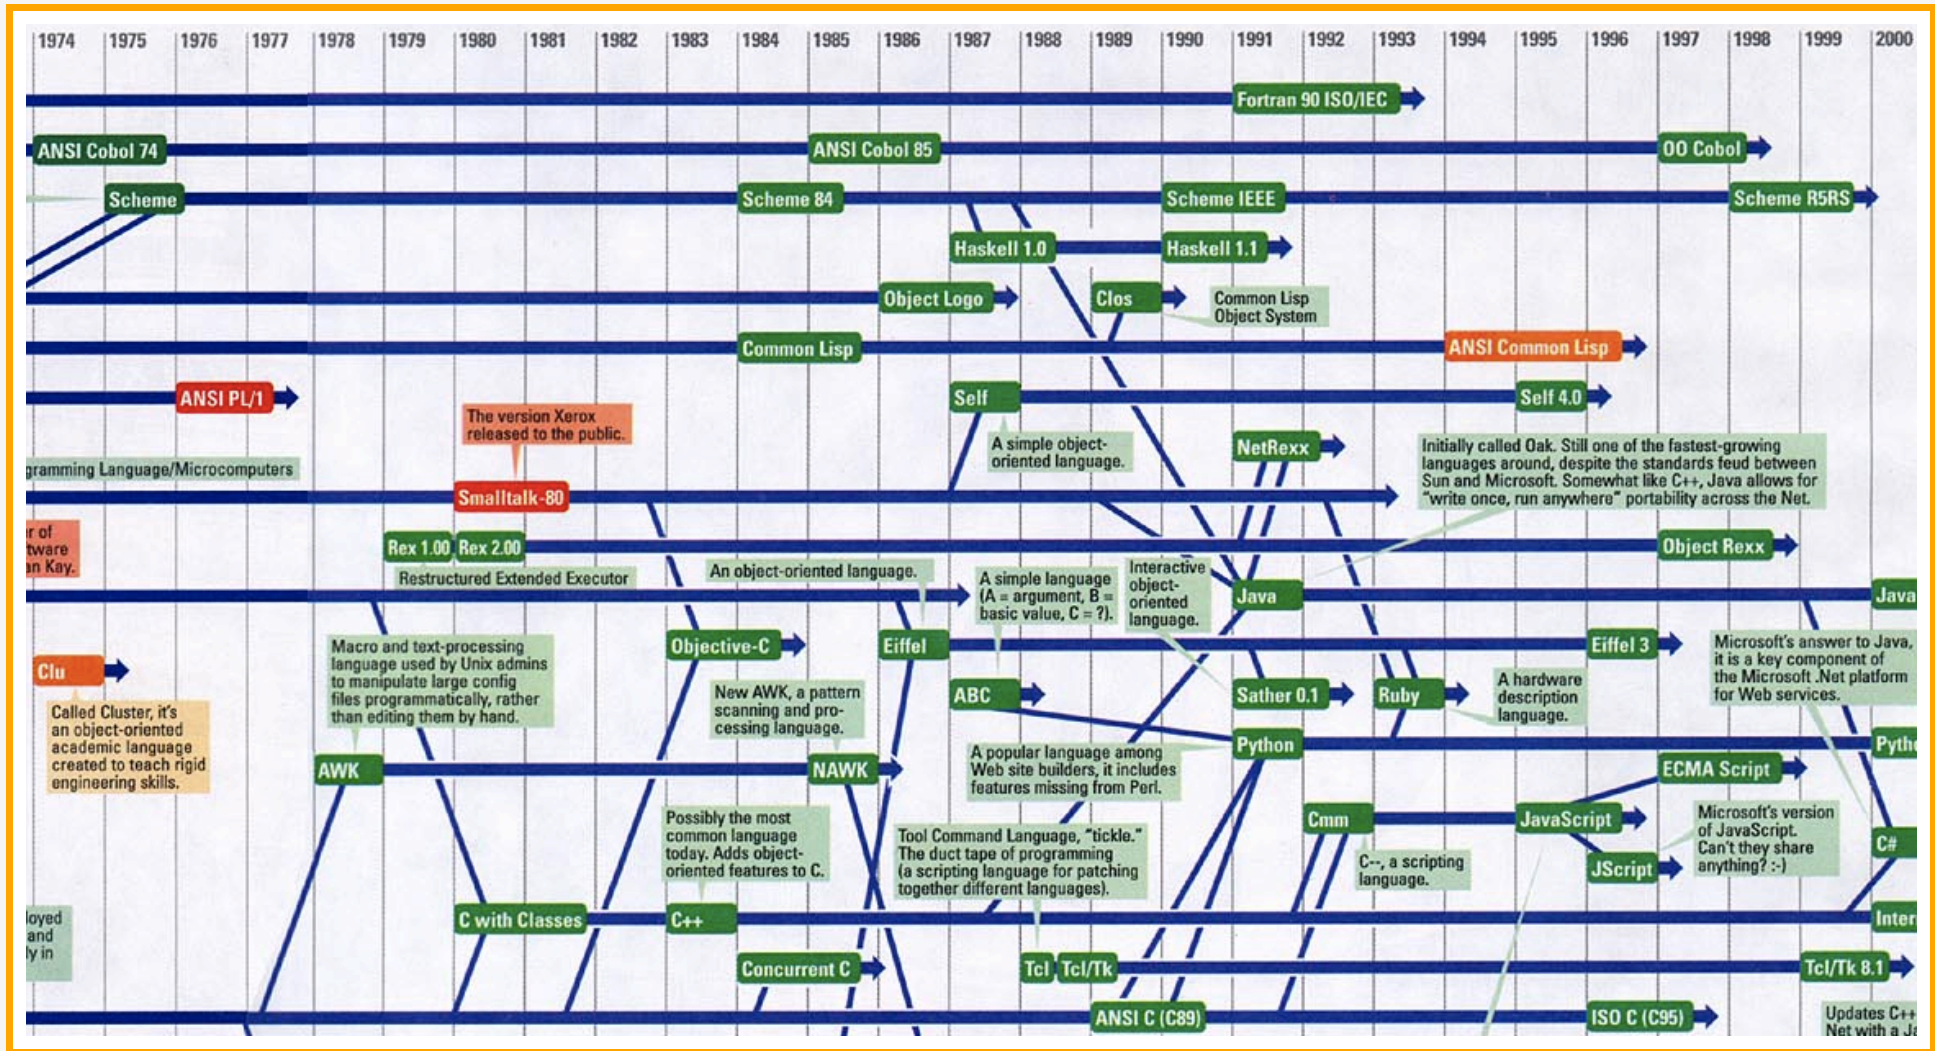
1974 1975 1976 1977 1978 1979 1980 1981 1982 1983 1984 1985 1986 1987 1988 1989 1990 1991 1992 1993 1994 1995 1996 1997 1998 1999 2000

Fortran 90 ISO/IEC

ANSI Cobol 74
ANSI Cobol 85
OO Cobol

Scheme
Scheme 84
Scheme IEEE
Scheme R5RS

Haskell 1.0
Haskell 1.1

Object Logo
Clos
Common Lisp Object System

Common Lisp
ANSI Common Lisp

ANSI PL/1
Self
Self 4.0

The version Xerox released to the public.

A simple object-oriented language.

NetRexx

Initially called Oak. Still one of the fastest-growing languages around, despite the standards feud between Sun and Microsoft. Somewhat like C++, Java allows for "write once, run anywhere" portability across the Net.

gramming Language/Microcomputers

Smalltalk-80

r of tware an Kay.

Rex 1.00
Rex 2.00
Object Rexx

Restructured Extended Executor

An object-oriented language.

A simple language (A = argument, B = basic value, C = ?).

Interactive object-oriented language.

Java
Java

Clu

Macro and text-processing language used by Unix admins to manipulate large config files programmatically, rather than editing them by hand.

Objective-C
Eiffel
Eiffel 3

Microsoft's answer to Java, it is a key component of the Microsoft .Net platform for Web services.

Called Cluster, it's an object-oriented academic language created to teach rigid engineering skills.

New AWK, a pattern scanning and processing language.

ABC
Sather 0.1
Ruby
A hardware description language.

A popular language among Web site builders, it includes features missing from Perl.

Python
Pyth

AWK
NAWK
ECMA Script

Possibly the most common language today. Adds object-oriented features to C.

Tool Command Language, "tickle." The duct tape of programming (a scripting language for patching together different languages).

Cmm
JavaScript

C--, a scripting language.

JScript

Microsoft's version of JavaScript. Can't they share anything? :-)

C#

loyed and ly in

C with Classes
C++
Inter

Concurrent C
Tcl
Tcl/Tk
Tcl/Tk 8.1

ANSI C (C89)
ISO C (C95)
Updates C++ Net with a Ja